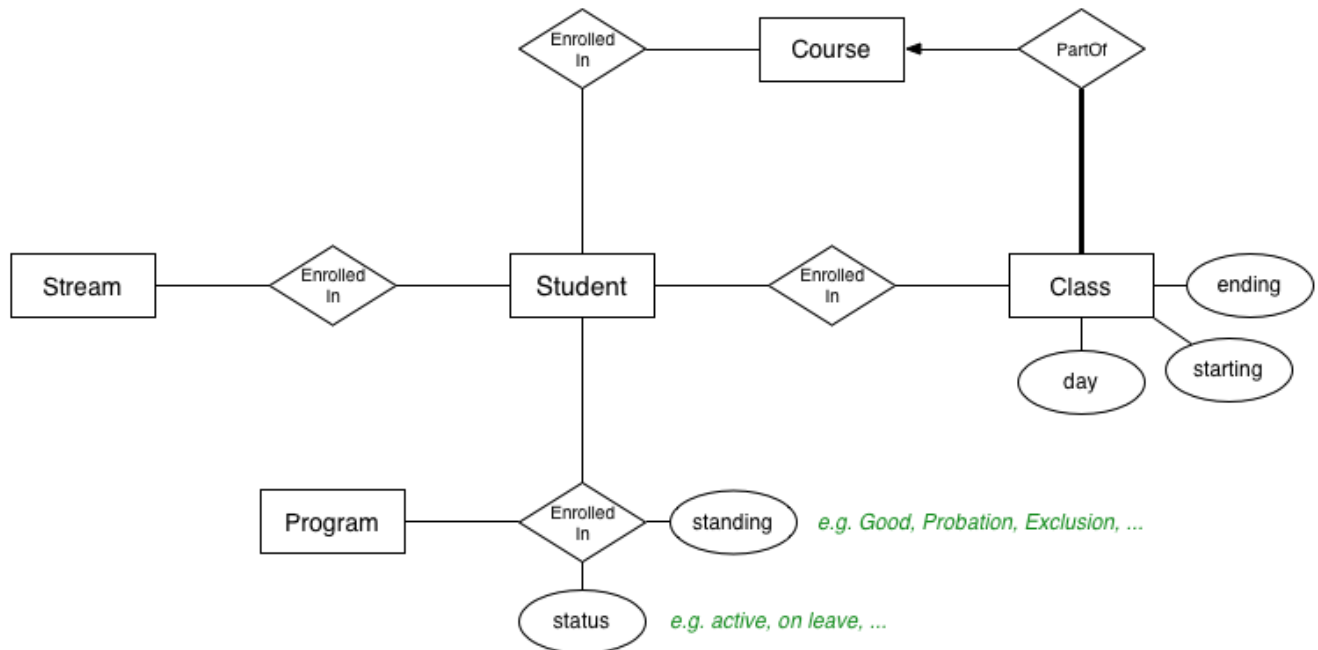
Enrolled In

Course

PartOf

Stream

Enrolled In

Student

Enrolled In

Class

ending

day

starting

Program

Enrolled In

standing

e.g. Good, Probation, Exclusion, ...

status

e.g. active, on leave, ...